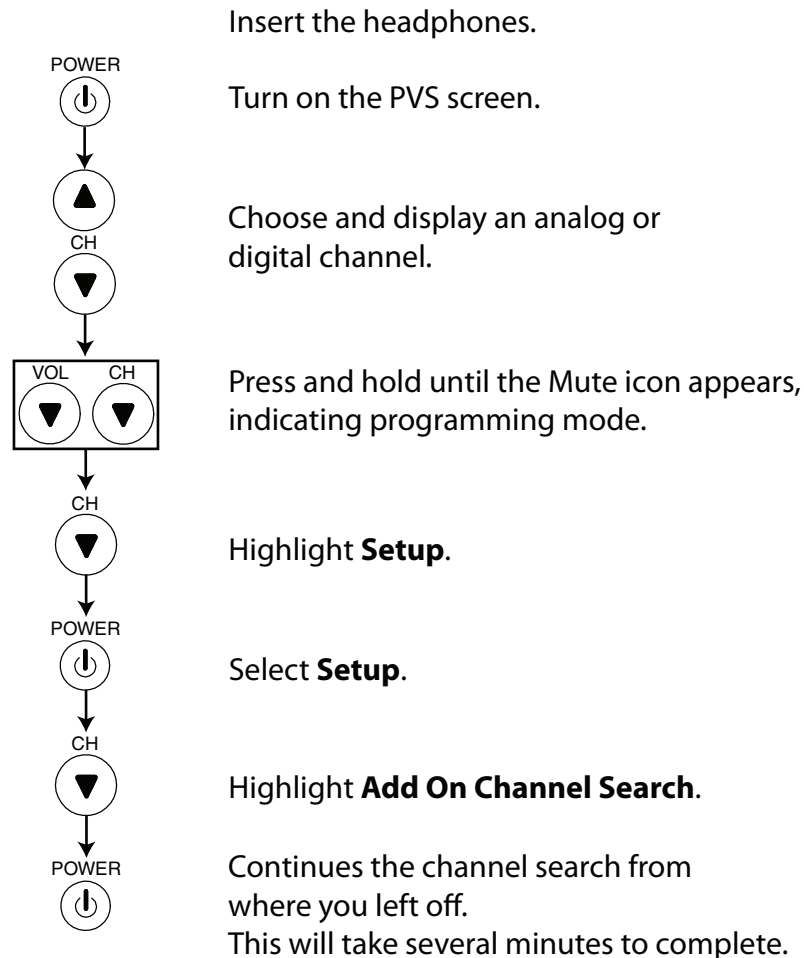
Insert the headphones.

POWER

Turn on the PVS screen.

CH

Choose and display an analog or digital channel.

VOL CH

Press and hold until the Mute icon appears, indicating programming mode.

CH

Highlight **Setup**.

POWER

Select **Setup**.

CH

Highlight **Add On Channel Search**.

POWER

Continues the channel search from where you left off.
This will take several minutes to complete.